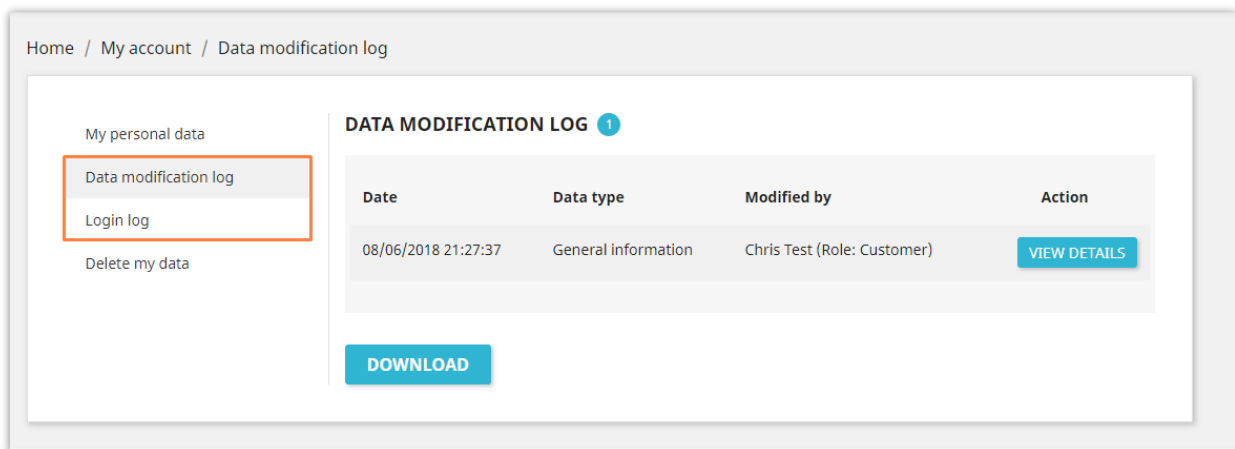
Home / My account / Data modification log

My personal data

Data modification log

Login log

Delete my data

DATA MODIFICATION LOG 1

| Date | Data type | Modified by | Action |
|---|---|---|---|
| 08/06/2018 21:27:37 | General information | Chris Test (Role: Customer) | VIEW DETAILS |

DOWNLOAD